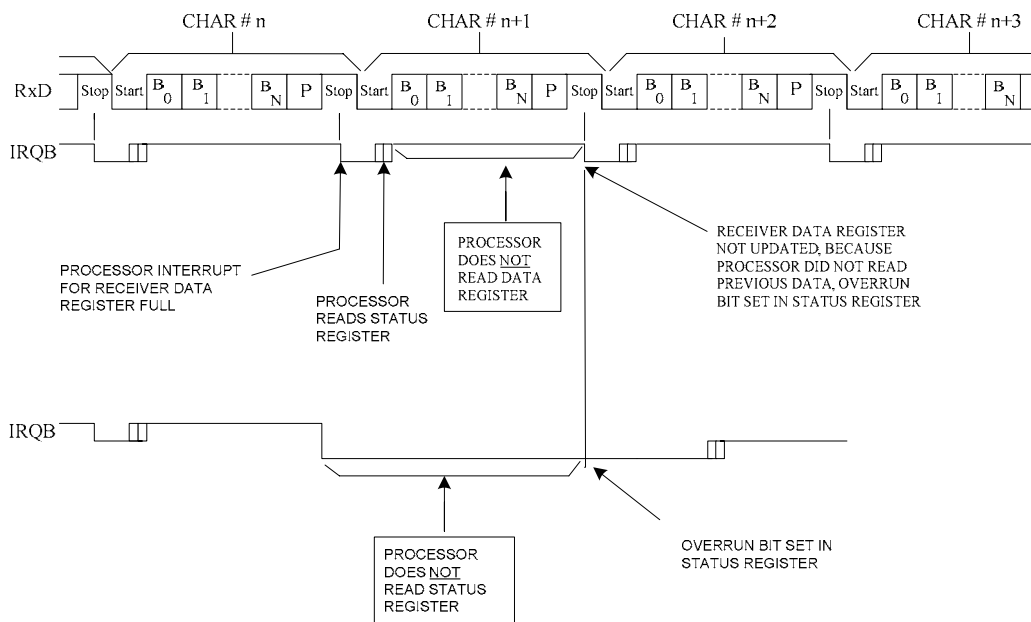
CHAR # n
CHAR # n+1
CHAR # n+2
CHAR # n+3

RxD
Stop Start $B_0$ $B_1$ $B_N$ P Stop Start $B_0$ $B_1$ $B_N$ P Stop Start $B_0$ $B_1$ $B_N$ P Stop Start $B_0$ $B_1$ $B_N$

IRQB

PROCESSOR DOES NOT READ DATA REGISTER

RECEIVER DATA REGISTER NOT UPDATED, BECAUSE PROCESSOR DID NOT READ PREVIOUS DATA, OVERRUN BIT SET IN STATUS REGISTER

PROCESSOR INTERRUPT FOR RECEIVER DATA REGISTER FULL

PROCESSOR READS STATUS REGISTER

IRQB

PROCESSOR DOES NOT READ STATUS REGISTER

OVERRUN BIT SET IN STATUS REGISTER